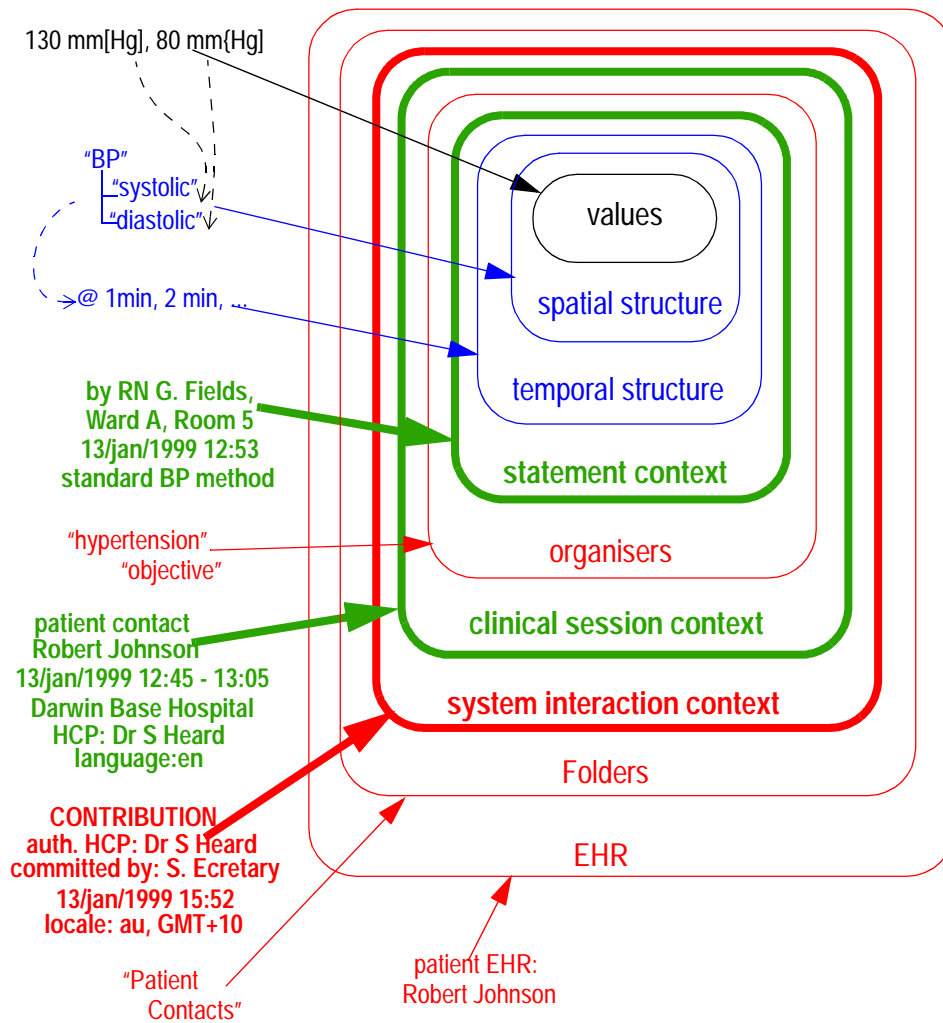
130 mm[Hg], 80 mm{Hg]

"BP"
"systolic"
"diastolic"

@ 1min, 2 min, ...

by RN G. Fields,
Ward A, Room 5
13/jan/1999 12:53
standard BP method

"hypertension"
"objective"

patient contact
Robert Johnson
13/jan/1999 12:45 - 13:05
Darwin Base Hospital
HCP: Dr S Heard
language:en

CONTRIBUTION
auth. HCP: Dr S Heard
committed by: S. Ecretary
13/jan/1999 15:52
locale: au, GMT+10

"Patient
Contacts"

patient EHR:
Robert Johnson

values

spatial structure

temporal structure

statement context

organisers

clinical session context

system interaction context

Folders

EHR